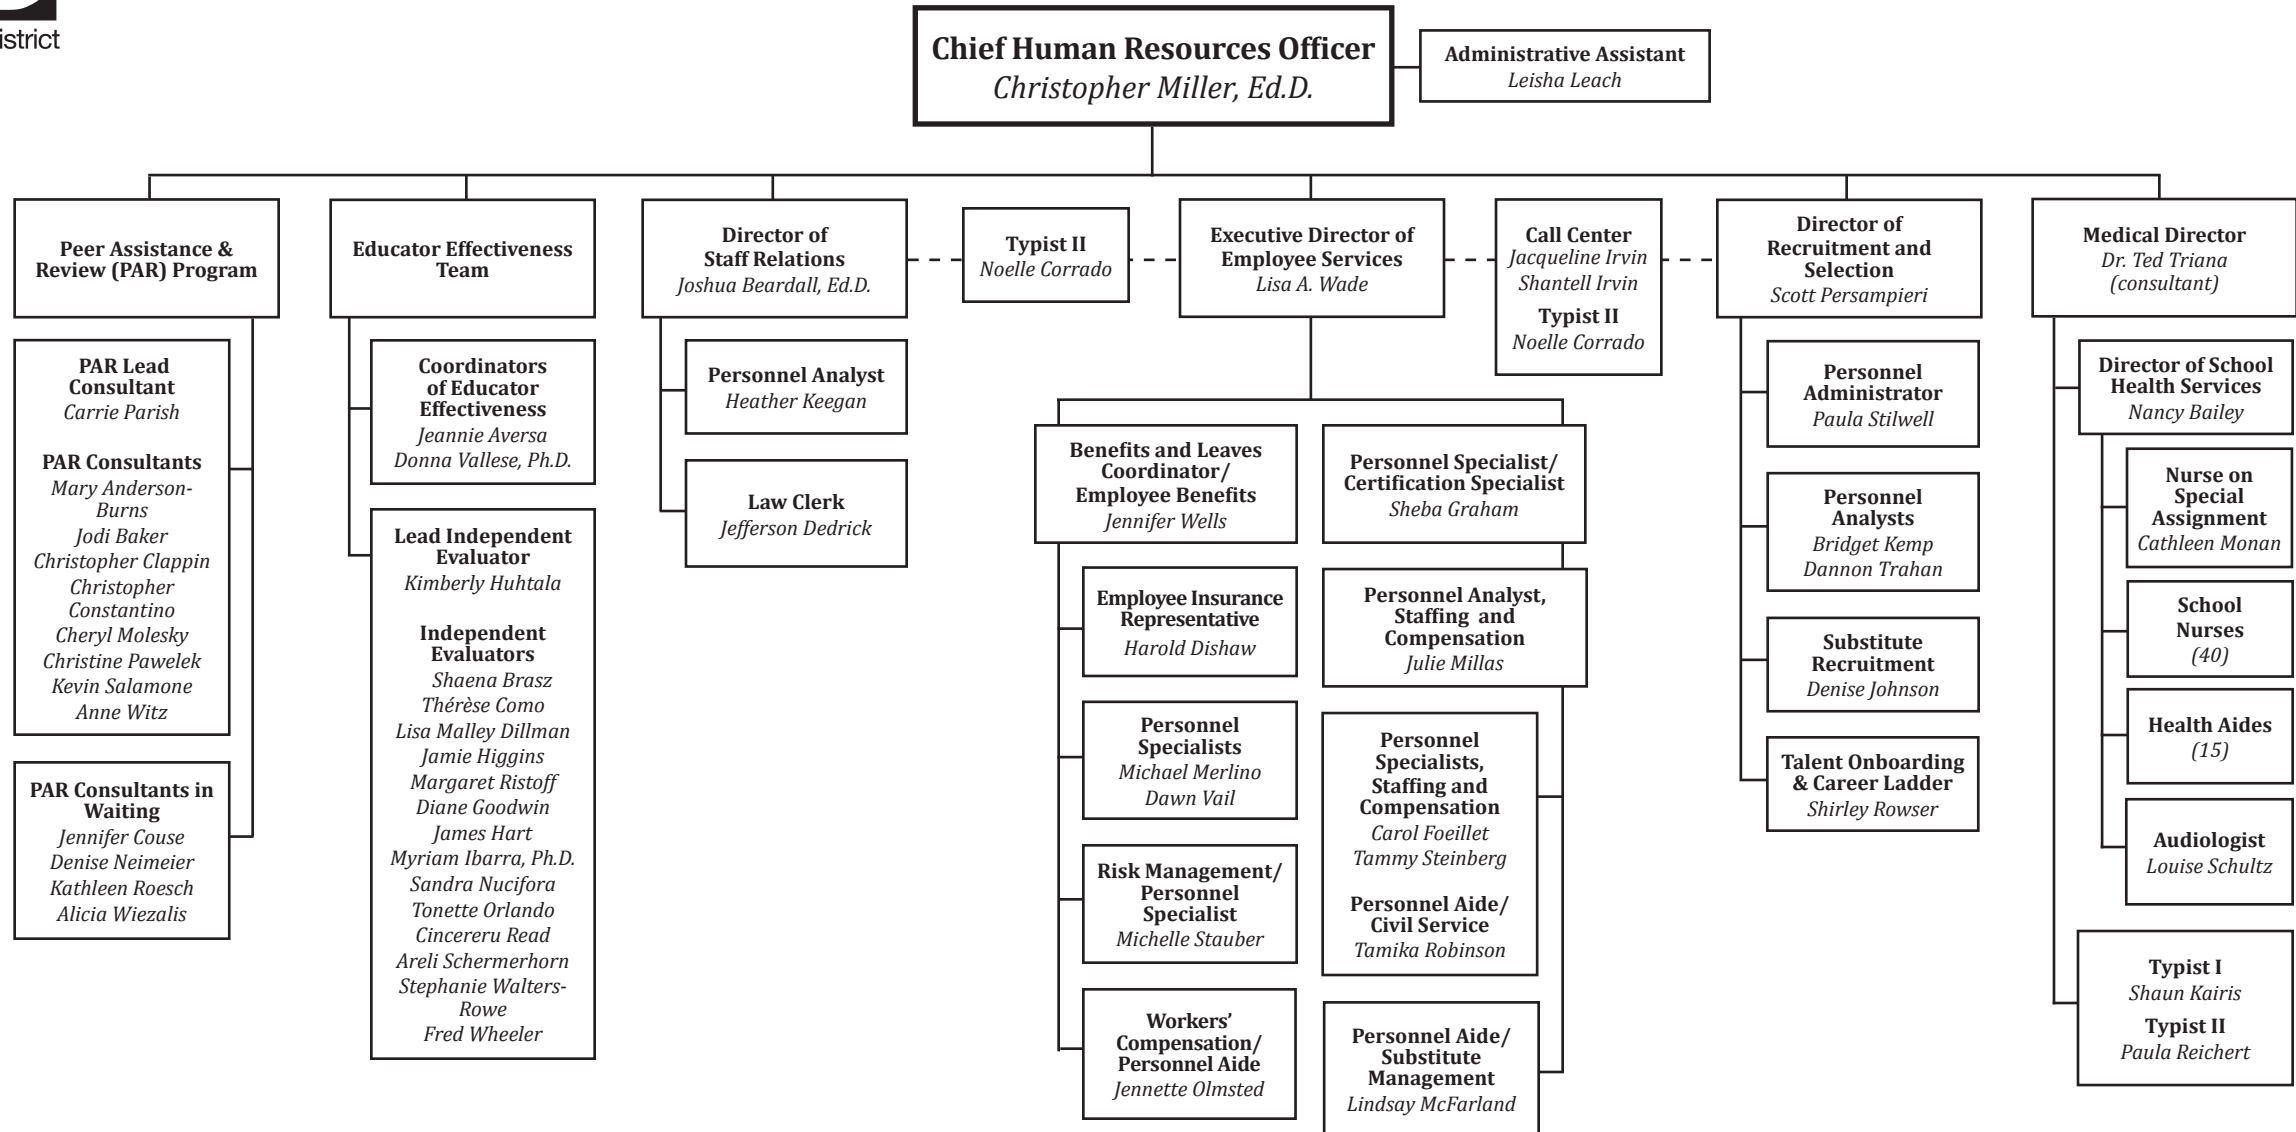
istrict

Chief Human Resources Officer
Christopher Miller, Ed.D.

Administrative Assistant
Leisha Leach

Peer Assistance & Review (PAR) Program

PAR Lead Consultant
Carrie Parish

PAR Consultants
Mary Anderson-Burns
Jodi Baker
Christopher Clappin
Christopher Constantino
Cheryl Molesky
Christine Pawelek
Kevin Salamone
Anne Witz

PAR Consultants in Waiting
Jennifer Couse
Denise Neimeier
Kathleen Roesch
Alicia Wiezalis

Educator Effectiveness Team

Coordinators of Educator Effectiveness
Jeannie Aversa
Donna Vallese, Ph.D.

Lead Independent Evaluator
Kimberly Huhtala

Independent Evaluators
Shaena Brasz
Thérèse Como
Lisa Malley Dillman
Jamie Higgins
Margaret Ristoff
Diane Goodwin
James Hart
Myriam Ibarra, Ph.D.
Sandra Nucifora
Tonette Orlando
Cincereru Read
Areli Schermerhorn
Stephanie Walters-Rowe
Fred Wheeler

Director of Staff Relations
Joshua Beardall, Ed.D.

Personnel Analyst
Heather Keegan

Law Clerk
Jefferson Dedrick

Typist II
Noelle Corrado

Executive Director of Employee Services
Lisa A. Wade

Benefits and Leaves Coordinator/ Employee Benefits
Jennifer Wells

Employee Insurance Representative
Harold Dishaw

Personnel Specialists
Michael Merlino
Dawn Vail

Risk Management/ Personnel Specialist
Michelle Stauber

Workers' Compensation/ Personnel Aide
Jennette Olmsted

Personnel Specialist/ Certification Specialist
Sheba Graham

Personnel Analyst, Staffing and Compensation
Julie Millas

Personnel Specialists, Staffing and Compensation
Carol Foeillet
Tammy Steinberg

Personnel Aide/ Civil Service
Tamika Robinson

Personnel Aide/ Substitute Management
Lindsay McFarland

Call Center
Jacqueline Irvin
Shantell Irvin

Typist II
Noelle Corrado

Director of Recruitment and Selection
Scott Persampieri

Personnel Administrator
Paula Stilwell

Personnel Analysts
Bridget Kemp
Dannon Trahan

Substitute Recruitment
Denise Johnson

Talent Onboarding & Career Ladder
Shirley Rowser

Medical Director
Dr. Ted Triana
(consultant)

Director of School Health Services
Nancy Bailey

Nurse on Special Assignment
Cathleen Monan

School Nurses
(40)

Health Aides
(15)

Audiologist
Louise Schultz

Typist I
Shaun Kairis

Typist II
Paula Reichert